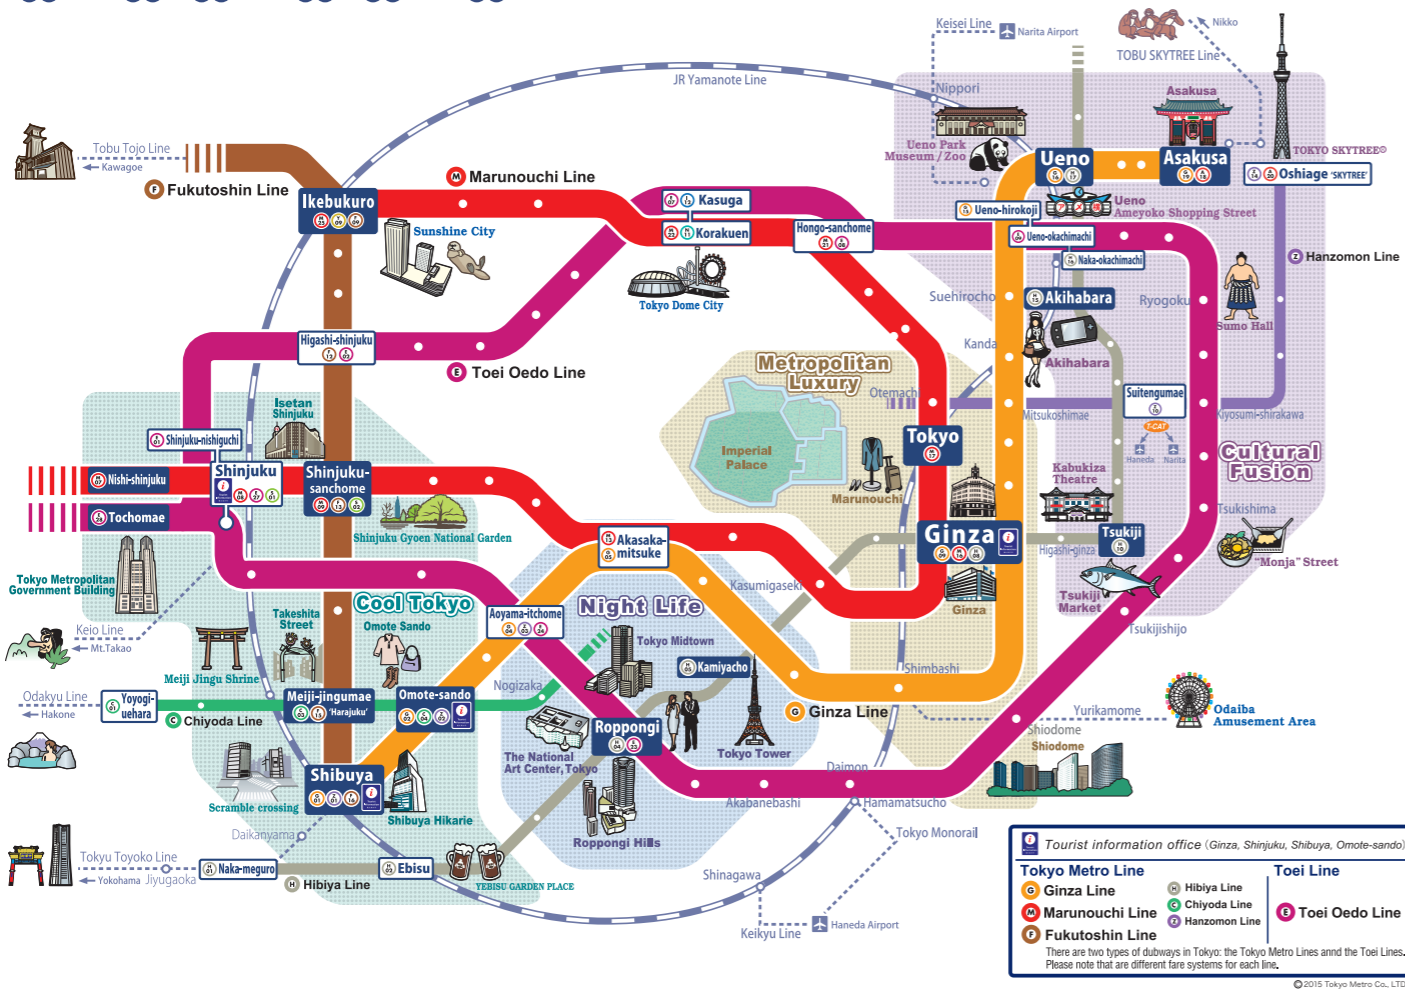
Keisei Line
Narita Airport
Nikko
TOBU SKYTREE Line
JR Yamanote Line
Nippori
Asakusa
Tobu Tojo Line
Kawagoe
Ueno Park Museum / Zoo
Ueno
Asakusa
TOKYO SKYTREE®
Oshiage 'SKYTREE'
Fukutoshin Line
Marunouchi Line
Ikebukuro
Kasuga
Korakuen
Hongo-sanchome
Ueno-hirokoji
Ueno Ameyoko Shopping Street
Sunshine City
Ueno-okachimachi
Naka-okachimachi
Hanzomon Line
Tokyo Dome City
Suehirocho
Akihabara
Ryogoku
Sumo Hall
Higashi-shinjuku
Toei Oedo Line
Kanda
Akihabara
Metropolitan Luxury
Otemachi
Suitengumae
T-CAT
Haneda
Narita
Mitsukoshimae
Kiyosumi-shirakawa
Isetan Shinjuku
Imperial Palace
Tokyo
Cultural Fusion
Shinjuku-nishiguchi
Kabukiza Theatre
Nishi-shinjuku
Shinjuku
Shinjuku-sanchome
Marunouchi
Tochomae
Shinjuku Gyoen National Garden
Ginza
Tsukiji
Tsukishima
Higashi-ginza
Akasaka-mitsuke
"Monja" Street
Tokyo Metropolitan Government Building
Kasumigaseki
Ginza
Tsukiji Market
Takeshita Street
Cool Tokyo
Aoyama-itchome
Night Life
Tsukijishijo
Keio Line
Mt.Takao
Omote Sando
Tokyo Midtown
Kamiyacho
Meiji Jingu Shrine
Shimbashi
Odaiba Amusement Area
Odakyu Line
Hakone
Yoyogi-uehara
Meiji-jingumae 'Harajuku'
Omote-sando
Nogizaka
Ginza Line
Yurikamome
Chiyoda Line
Roppongi
Shiodome
Shiodome
The National Art Center, Tokyo
Tokyo Tower
Shibuya
Daimon
Scramble crossing
Shibuya Hikarie
Akabanebashi
Hamamatsucho
Daikanyama
Roppongi Hills
Tokyo Monorail
Tokyu Toyoko Line
Naka-meguro
Ebisu
Yokohama
Jiyugaoka
Hibiya Line
YEBISU GARDEN PLACE
Shinagawa
Keikyu Line
Haneda Airport
Tourist information office (Ginza, Shinjuku, Shibuya, Omote-sando)
Tokyo Metro Line
Ginza Line
Marunouchi Line
Fukutoshin Line
Hibiya Line
Chiyoda Line
Hanzomon Line
Toei Line
Toei Oedo Line
There are two types of dubways in Tokyo: the Tokyo Metro Lines annd the Toei Lines. Please note that are different fare systems for each line.
©2015 Tokyo Metro Co., LTD